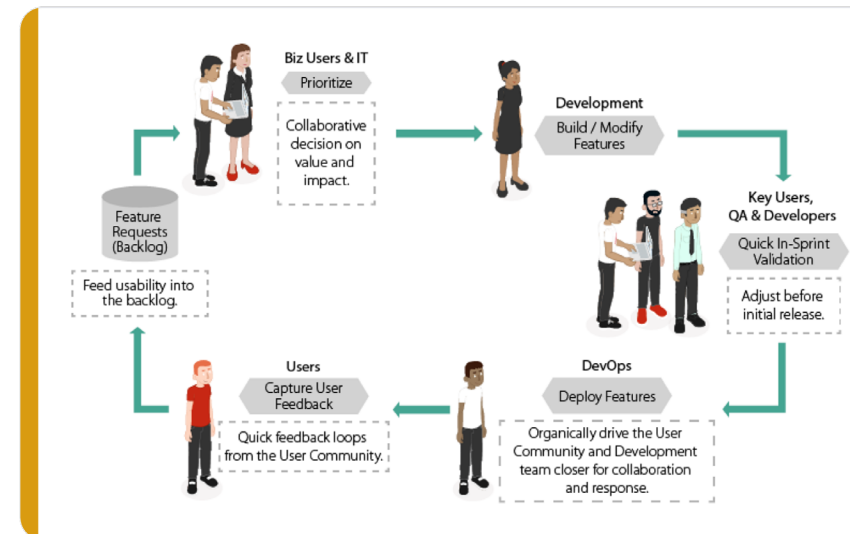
Biz Users & IT

Prioritize

Collaborative decision on value and impact.

Development

Build / Modify Features

Key Users, QA & Developers

Quick In-Sprint Validation

Adjust before initial release.

DevOps

Deploy Features

Organically drive the User Community and Development team closer for collaboration and response.

Users

Capture User Feedback

Quick feedback loops from the User Community.

Feature Requests (Backlog)

Feed usability into the backlog.